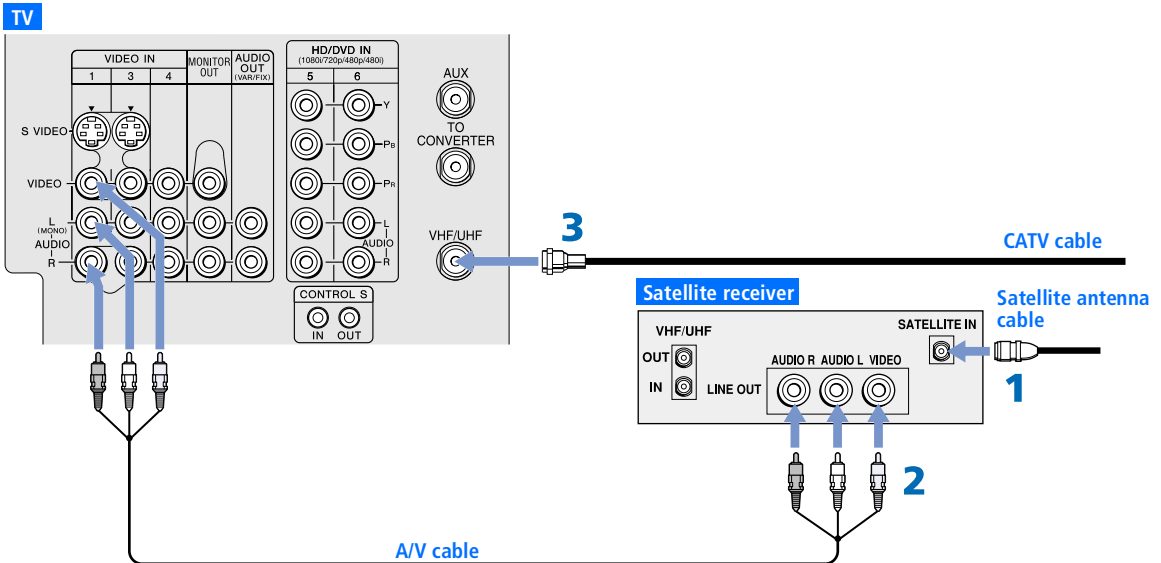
TV

VIDEO IN
1 3 4
MONITOR OUT
AUDIO OUT (VAR/FIX)
HD/DVD IN (1080i/720p/480p/480i)
5 6
Y
PB
PR
L
AUDIO
R
AUX
TO CONVERTER
S VIDEO
VIDEO
L (MONO)
AUDIO
R
VHF/UHF
CONTROL S
IN OUT

3
CATV cable

Satellite receiver
Satellite antenna cable
VHF/UHF
OUT
IN
SATELLITE IN
AUDIO R AUDIO L VIDEO
LINE OUT
1
2
A/V cable